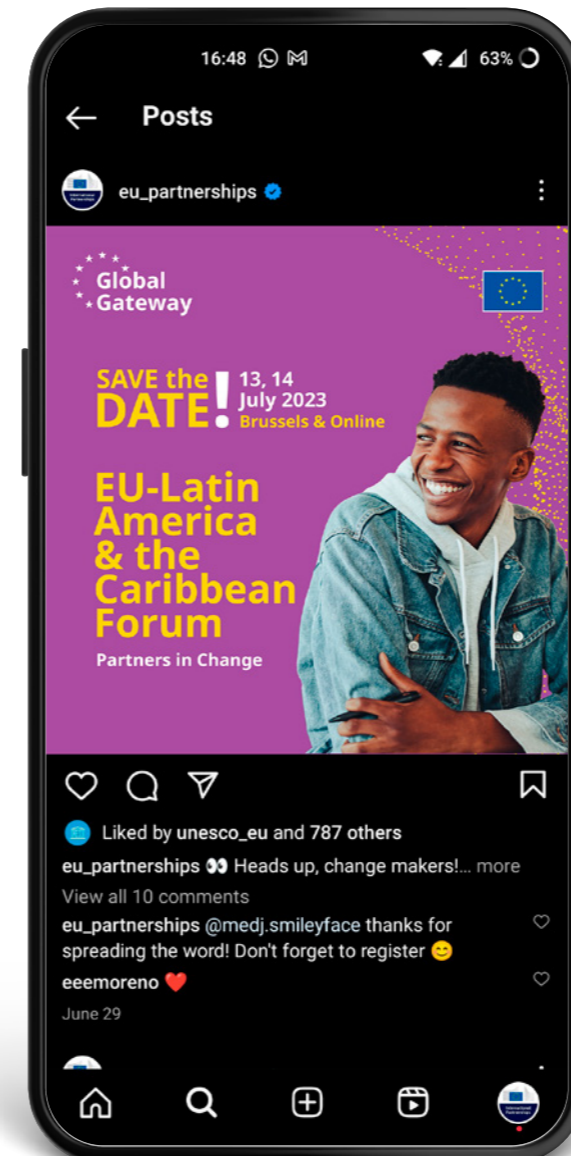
16:48 63%

Posts

eu_partnerships

Global Gateway

SAVE the DATE! 13, 14 July 2023 Brussels & Online

EU-Latin America & the Caribbean Forum

Partners in Change

Liked by unesco_eu and 787 others

eu_partnerships 👀 Heads up, change makers!... more

View all 10 comments

eu_partnerships @medj.smileyface thanks for spreading the word! Don't forget to register 😊

eeemoreno ❤️

June 29